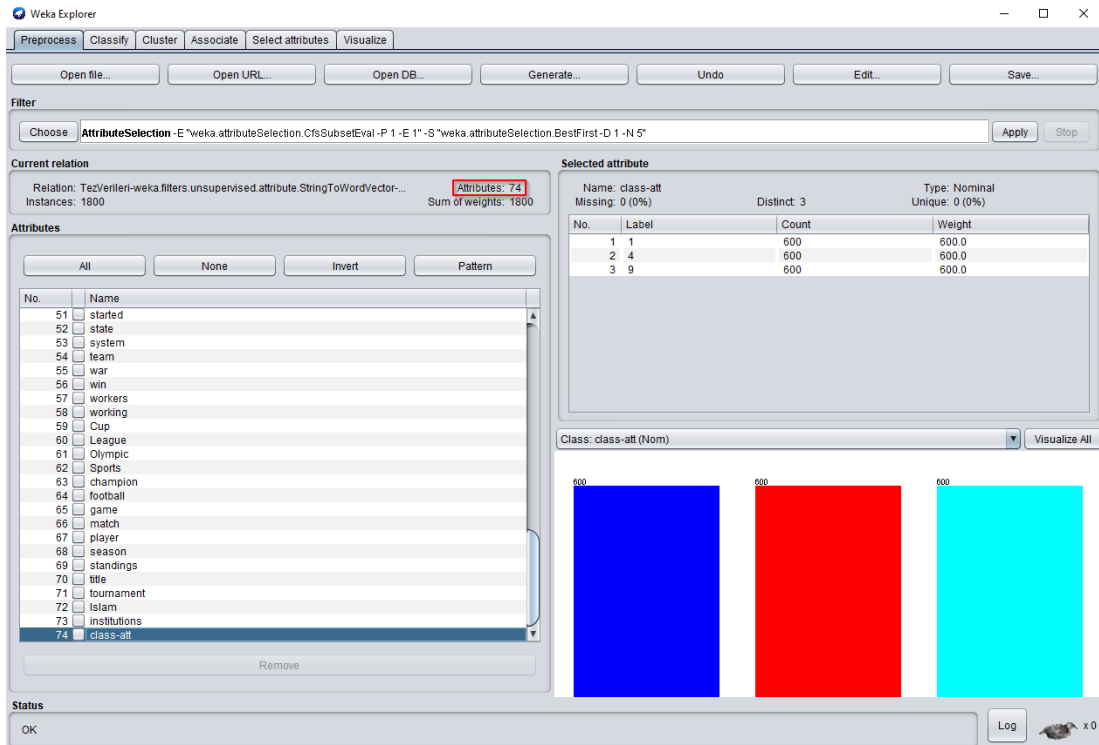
Weka Explorer

Preprocess | Classify | Cluster | Associate | Select attributes | Visualize

Open file... | Open URL... | Open DB... | Generate... | Undo | Edit... | Save...

Filter

Choose | AttributeSelection -E "weka.attributeSelection.CfsSubsetEval -P 1 -E 1" -S "weka.attributeSelection.BestFirst -D 1 -N 5" | Apply | Stop

Current relation

Relation: TezVerileri-weka.filters.unsupervised.attribute.StringToWordVector-...
Attributes: 74
Instances: 1800
Sum of weights: 1800

Attributes

All | None | Invert | Pattern

| No. | Name |
|---|---|
| 51 | started |
| 52 | state |
| 53 | system |
| 54 | team |
| 55 | war |
| 56 | win |
| 57 | workers |
| 58 | working |
| 59 | Cup |
| 60 | League |
| 61 | Olympic |
| 62 | Sports |
| 63 | champion |
| 64 | football |
| 65 | game |
| 66 | match |
| 67 | player |
| 68 | season |
| 69 | standings |
| 70 | title |
| 71 | tournament |
| 72 | Islam |
| 73 | institutions |
| 74 | class-att |

Remove

Selected attribute

Name: class-att
Type: Nominal
Missing: 0 (0%)
Distinct: 3
Unique: 0 (0%)

| No. | Label | Count | Weight |
|---|---|---|---|
| 1 | 1 | 600 | 600.0 |
| 2 | 4 | 600 | 600.0 |
| 3 | 9 | 600 | 600.0 |

Class: class-att (Nom) | Visualize All

600
600
600

Status

OK

Log

x 0